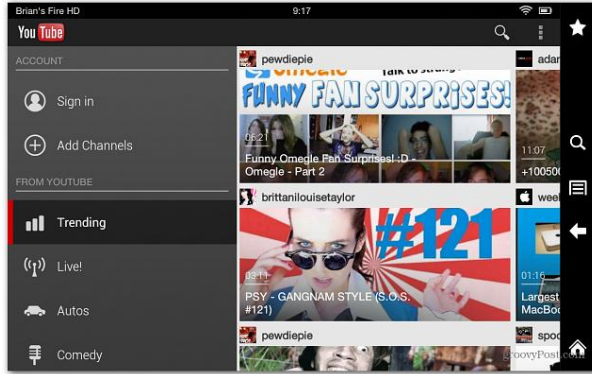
Brian's Fire HD
9:17
You Tube
ACCOUNT
Sign in
Add Channels
FROM YOUTUBE
Trending
Live!
Autos
Comedy
pewdiepie
omegle
Talk to strang
FUNNY FAN SURPRISES!
06:21
Funny Omegle Fan Surprises! :D - Omegle - Part 2
brittanilouisetaylor
#121
03:11
PSY - GANGNAM STYLE (S.O.S. #121)
pewdiepie
adar
11:07
+10050
wee
01:16
Largest
MacBo
spoo
groovyPost.com